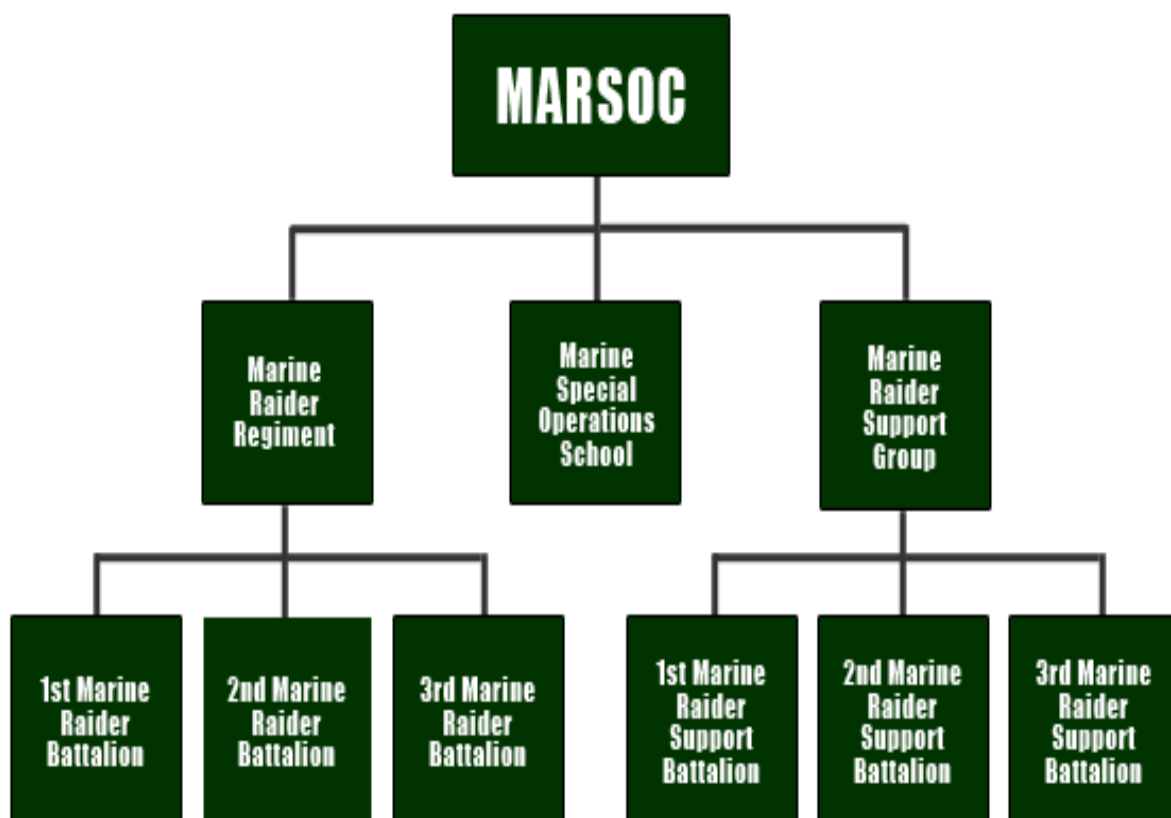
MARSOC

Marine Raider Regiment

Marine Special Operations School

Marine Raider Support Group

1st Marine Raider Battalion

2nd Marine Raider Battalion

3rd Marine Raider Battalion

1st Marine Raider Support Battalion

2nd Marine Raider Support Battalion

3rd Marine Raider Support Battalion